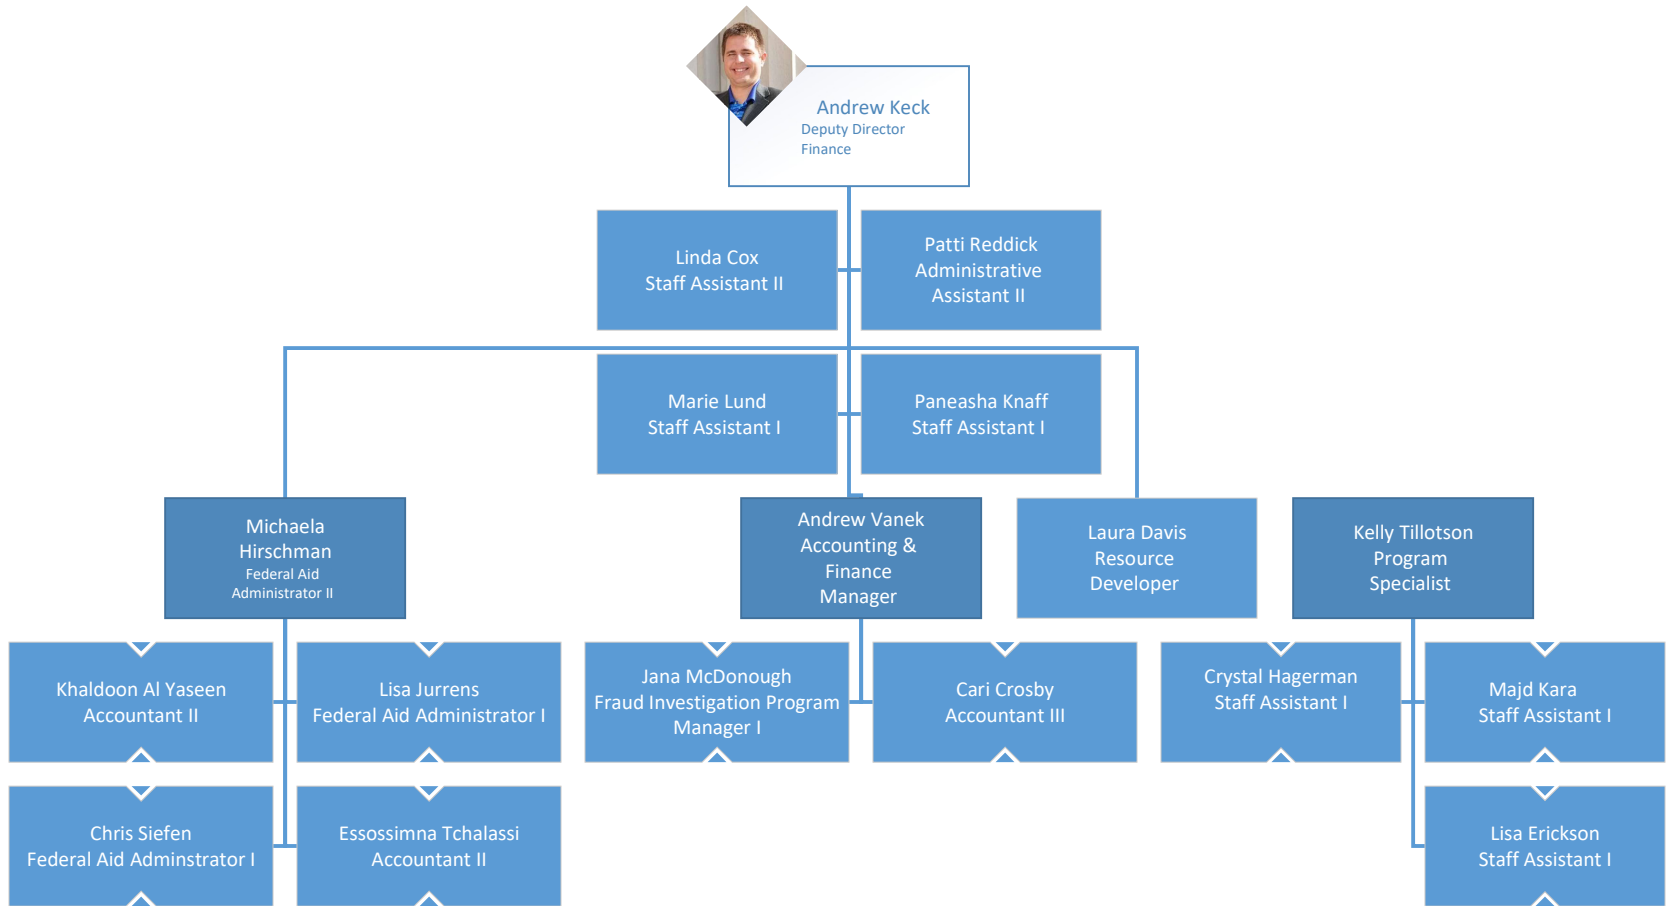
Andrew Keck
Deputy Director
Finance

Linda Cox
Staff Assistant II

Patti Reddick
Administrative Assistant II

Marie Lund
Staff Assistant I

Paneasha Knaff
Staff Assistant I

Michaela Hirschman
Federal Aid Administrator II

Andrew Vanek
Accounting & Finance Manager

Laura Davis
Resource Developer

Kelly Tillotson
Program Specialist

Khaldoon Al Yaseen
Accountant II

Lisa Jurrens
Federal Aid Administrator I

Jana McDonough
Fraud Investigation Program Manager I

Cari Crosby
Accountant III

Crystal Hagerman
Staff Assistant I

Majd Kara
Staff Assistant I

Chris Siefen
Federal Aid Adminstrator I

Essossimna Tchalassi
Accountant II

Lisa Erickson
Staff Assistant I